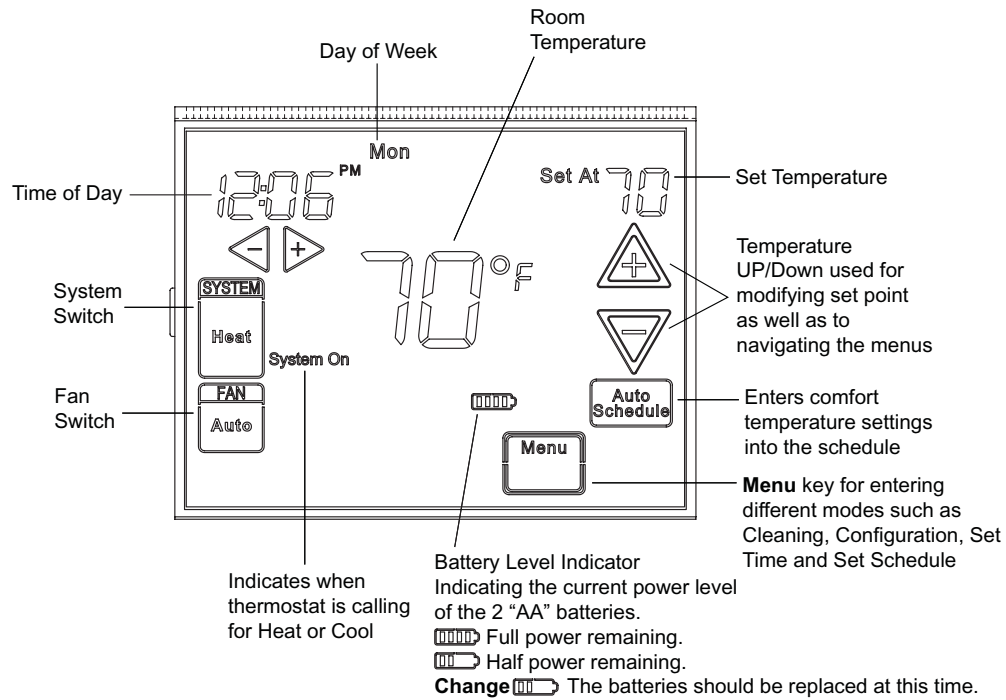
Room Temperature

Day of Week

Mon

Time of Day

12:06 PM

Set At 70

Set Temperature

70 °F

Temperature UP/Down used for modifying set point as well as to navigating the menus

System Switch

SYSTEM

Heat

System On

Fan Switch

FAN

Auto

Auto Schedule

Enters comfort temperature settings into the schedule

Menu

**Menu** key for entering different modes such as Cleaning, Configuration, Set Time and Set Schedule

Battery Level Indicator
Indicating the current power level of the 2 "AA" batteries.
Full power remaining.
Half power remaining.
**Change** The batteries should be replaced at this time.

Indicates when thermostat is calling for Heat or Cool